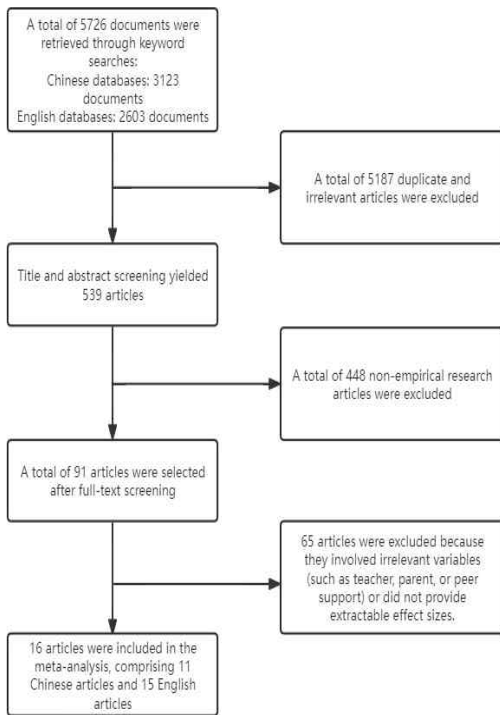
A total of 5726 documents were retrieved through keyword searches:
Chinese databases: 3123 documents
English databases: 2603 documents

A total of 5187 duplicate and irrelevant articles were excluded

Title and abstract screening yielded 539 articles

A total of 448 non-empirical research articles were excluded

A total of 91 articles were selected after full-text screening

65 articles were excluded because they involved irrelevant variables (such as teacher, parent, or peer support) or did not provide extractable effect sizes.

16 articles were included in the meta-analysis, comprising 11 Chinese articles and 15 English articles